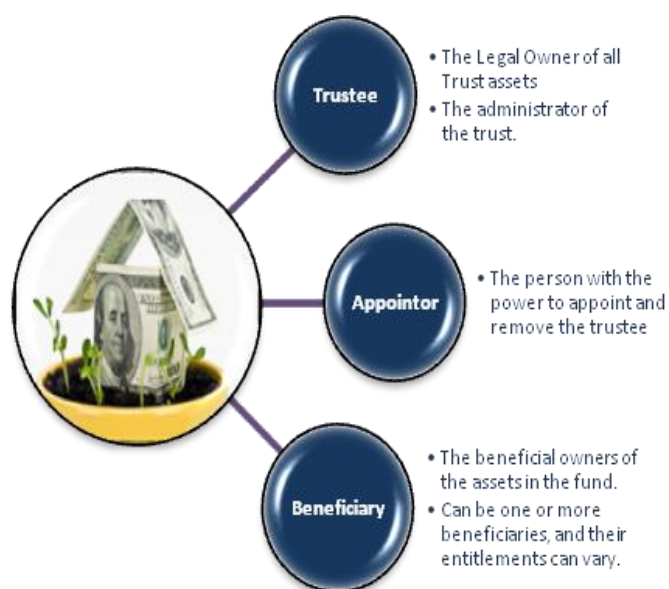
Trustee

- The Legal Owner of all Trust assets
- The administrator of the trust.

Appointor

- The person with the power to appoint and remove the trustee

Beneficiary

- The beneficial owners of the assets in the fund.
- Can be one or more beneficiaries, and their entitlements can vary.